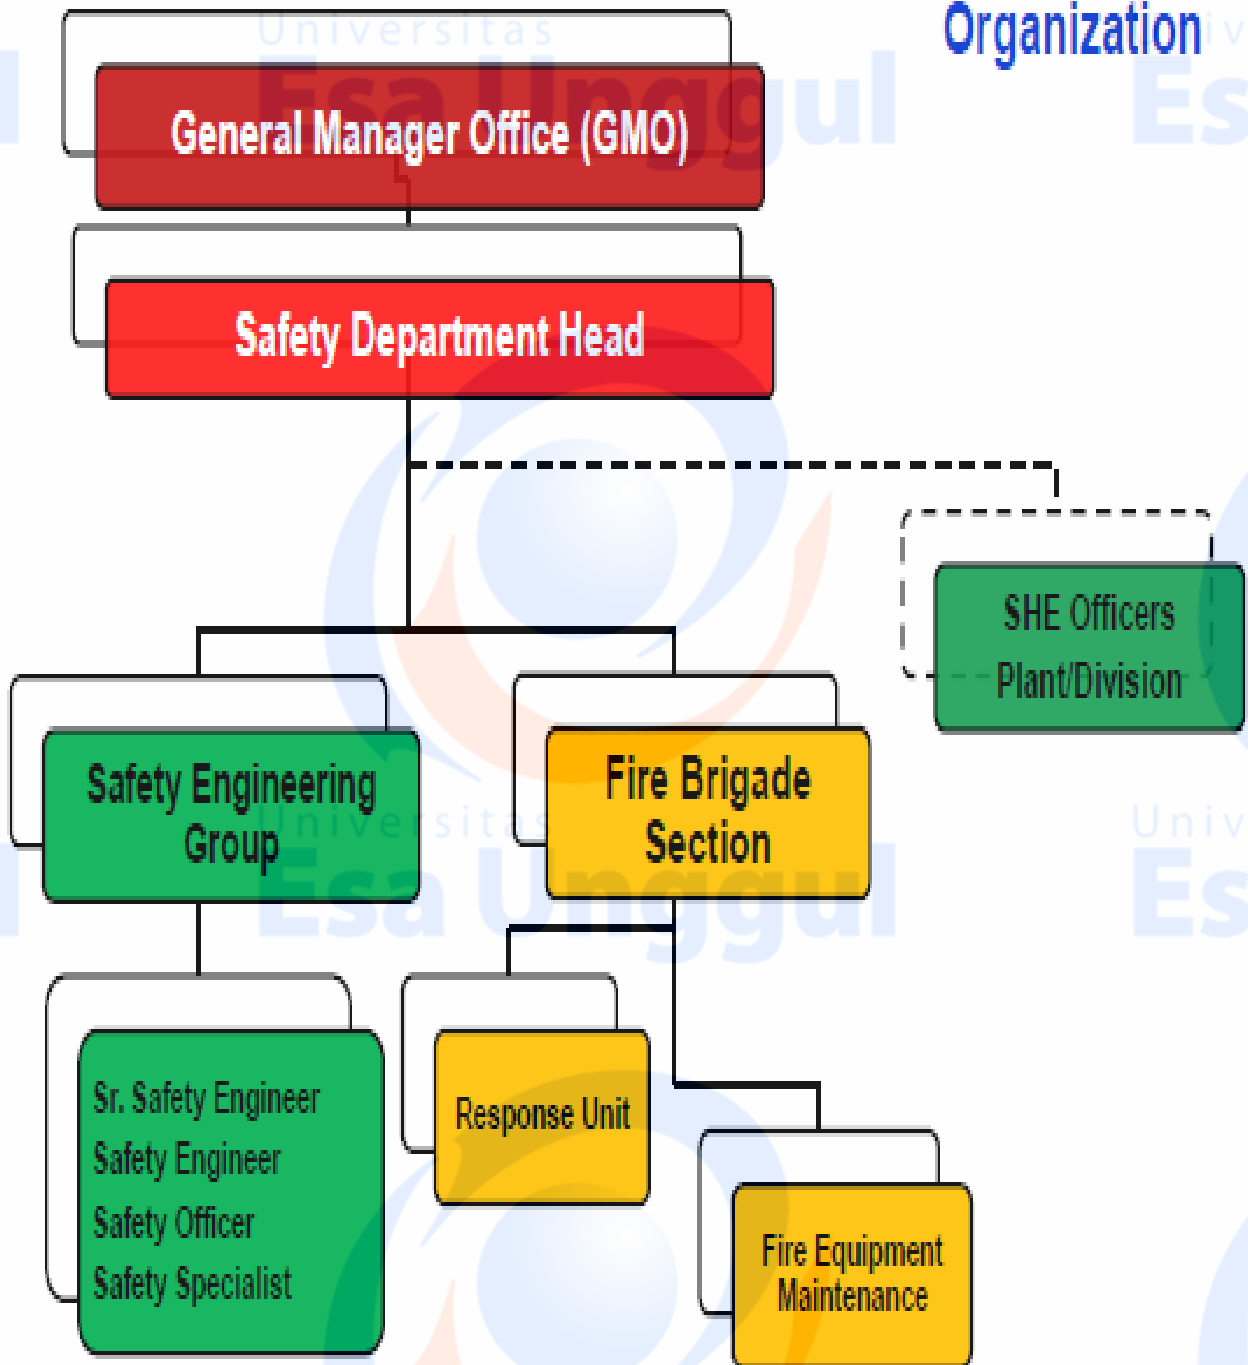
Organization

Universitas
Esa Unggul

General Manager Office (GMO)

Safety Department Head

SHE Officers
Plant/Division

Safety Engineering Group

Fire Brigade Section

Universitas
Esa Unggul

Sr. Safety Engineer
Safety Engineer
Safety Officer
Safety Specialist

Response Unit

Fire Equipment Maintenance